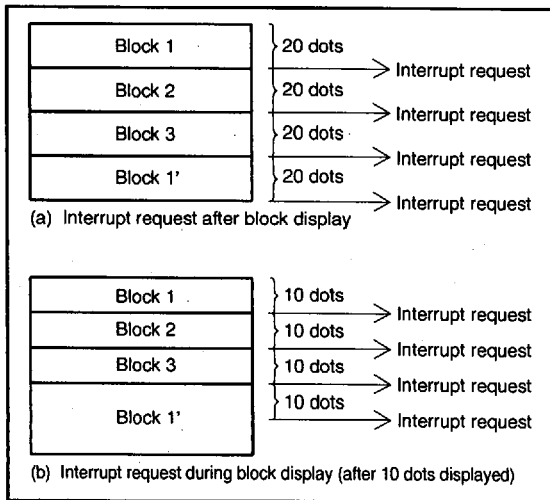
Block 1
20 dots
Interrupt request
Block 2
20 dots
Interrupt request
Block 3
20 dots
Interrupt request
Block 1'
20 dots
Interrupt request
(a) Interrupt request after block display

Block 1
10 dots
Interrupt request
Block 2
10 dots
Interrupt request
Block 3
10 dots
Interrupt request
Block 1'
10 dots
Interrupt request
(b) Interrupt request during block display (after 10 dots displayed)